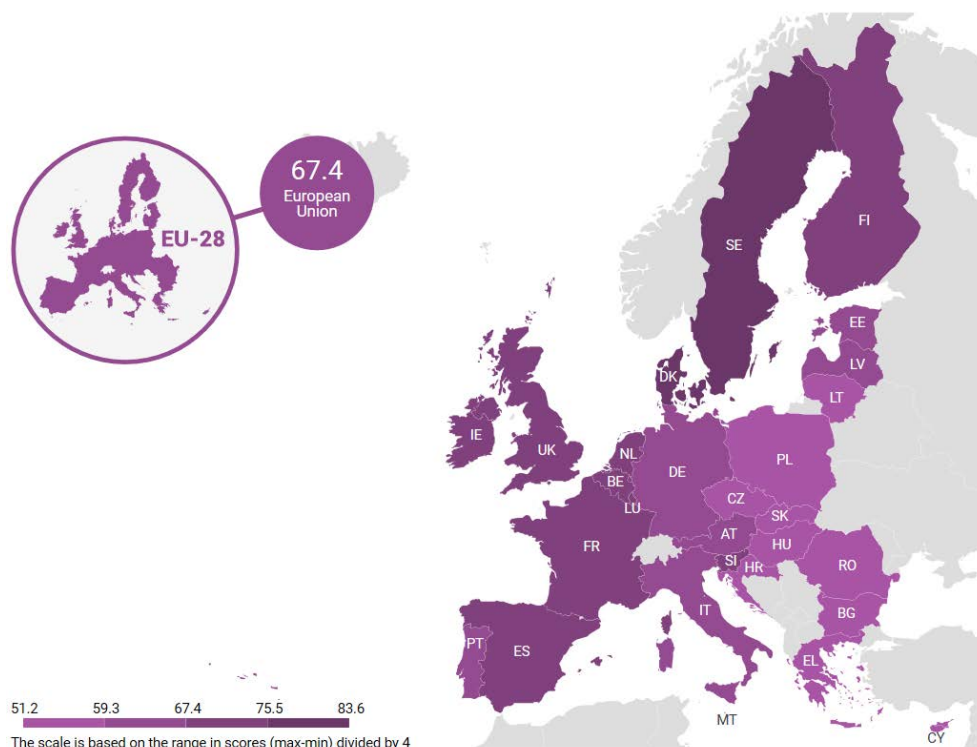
67.4
European Union

EU-28

SE
FI
EE
LV
LT
DK
IE
UK
NL
BE
LU
DE
PL
CZ
SK
AT
HU
SI
HR
RO
FR
BG
IT
PT
ES
EL
MT
CY

51.2 59.3 67.4 75.5 83.6

The scale is based on the range in scores (max-min) divided by 4